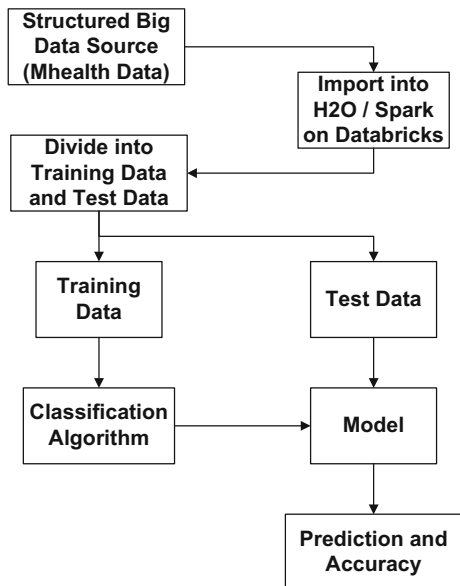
Structured Big Data Source (Mhealth Data)

Import into H2O / Spark on Databricks

Divide into Training Data and Test Data

Training Data

Test Data

Classification Algorithm

Model

Prediction and Accuracy